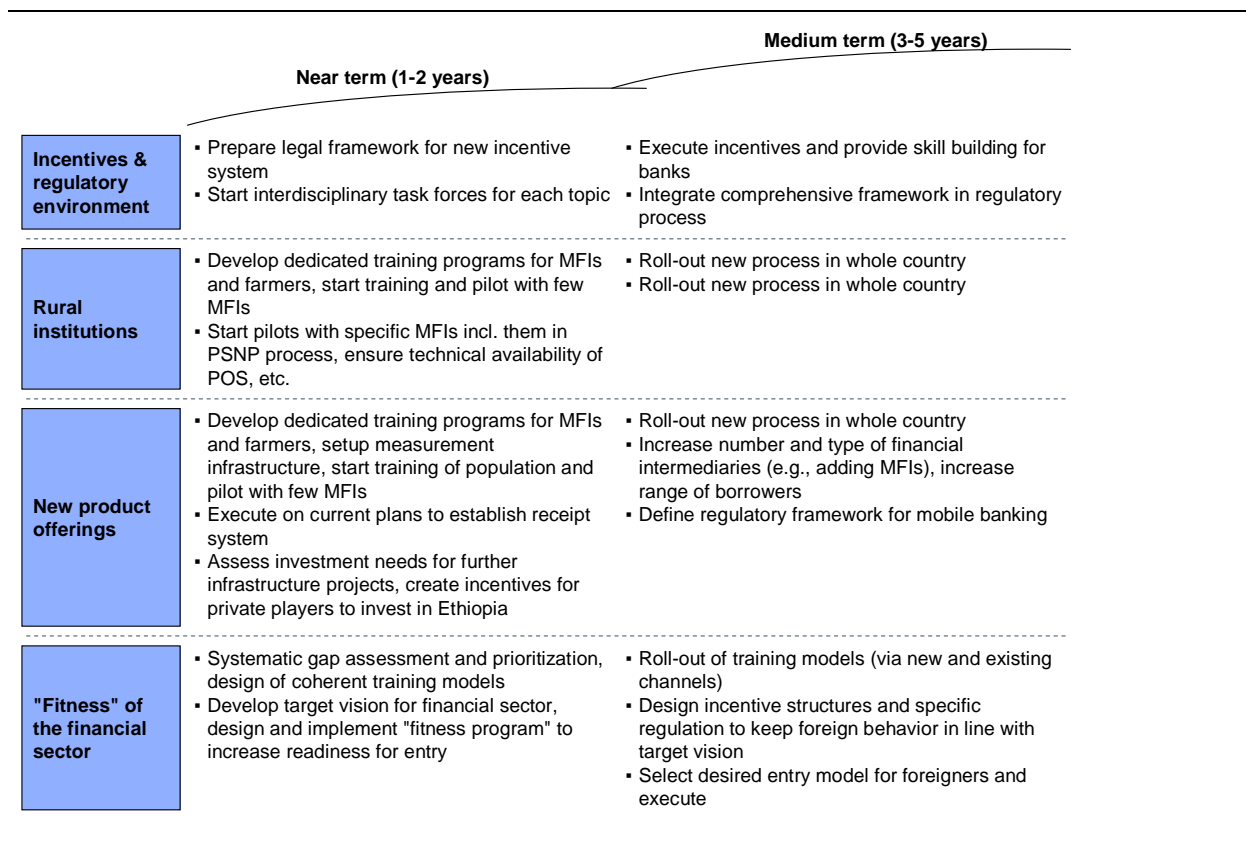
Medium term (3-5 years)

Near term (1-2 years)

| | | |
|---|---|---|
| Incentives & regulatory environment | ▪ Prepare legal framework for new incentive system ▪ Start interdisciplinary task forces for each topic | ▪ Execute incentives and provide skill building for banks ▪ Integrate comprehensive framework in regulatory process |
| Rural institutions | ▪ Develop dedicated training programs for MFIs and farmers, start training and pilot with few MFIs ▪ Start pilots with specific MFIs incl. them in PSNP process, ensure technical availability of POS, etc. | ▪ Roll-out new process in whole country ▪ Roll-out new process in whole country |
| New product offerings | ▪ Develop dedicated training programs for MFIs and farmers, setup measurement infrastructure, start training of population and pilot with few MFIs ▪ Execute on current plans to establish receipt system ▪ Assess investment needs for further infrastructure projects, create incentives for private players to invest in Ethiopia | ▪ Roll-out new process in whole country ▪ Increase number and type of financial intermediaries (e.g., adding MFIs), increase range of borrowers ▪ Define regulatory framework for mobile banking |
| "Fitness" of the financial sector | ▪ Systematic gap assessment and prioritization, design of coherent training models ▪ Develop target vision for financial sector, design and implement "fitness program" to increase readiness for entry | ▪ Roll-out of training models (via new and existing channels) ▪ Design incentive structures and specific regulation to keep foreign behavior in line with target vision ▪ Select desired entry model for foreigners and execute |